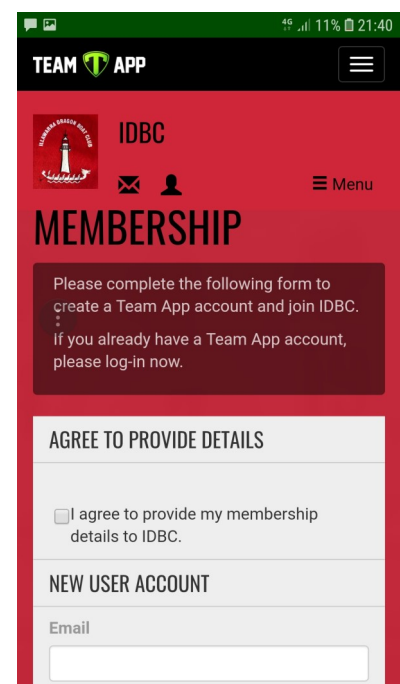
4G 11% 21:40

TEAM APP

ILLAWARRA DRAGON BOAT CLUB

IDBC

Menu

MEMBERSHIP

Please complete the following form to create a Team App account and join IDBC.

If you already have a Team App account, please log-in now.

AGREE TO PROVIDE DETAILS

I agree to provide my membership details to IDBC.

NEW USER ACCOUNT

Email